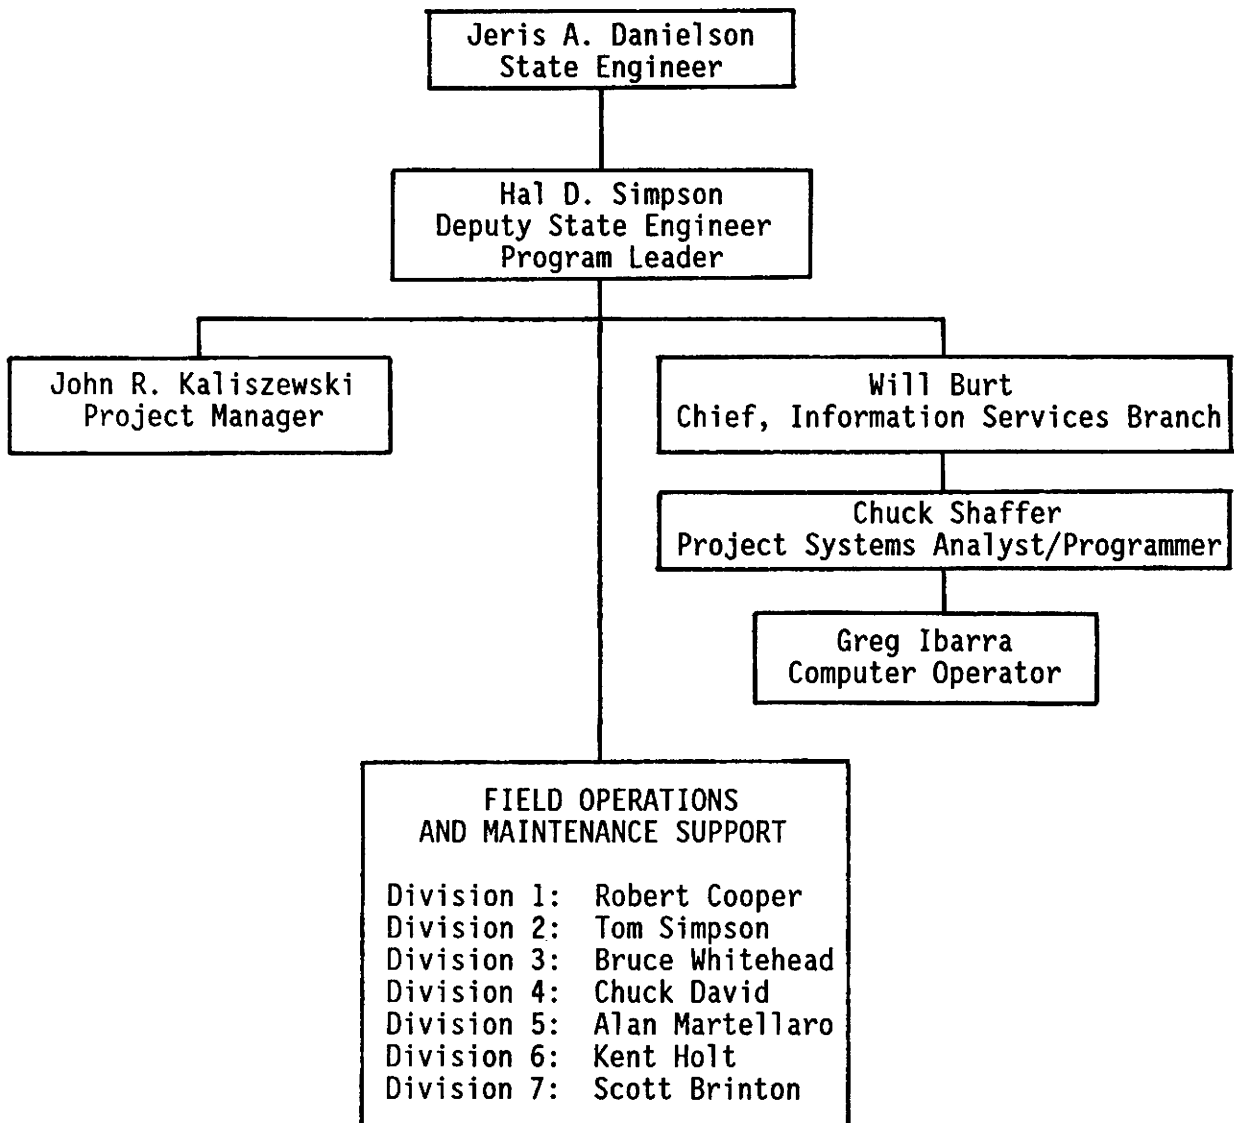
Jeris A. Danielson
State Engineer

Hal D. Simpson
Deputy State Engineer
Program Leader

John R. Kaliszewski
Project Manager

Will Burt
Chief, Information Services Branch

Chuck Shaffer
Project Systems Analyst/Programmer

Greg Ibarra
Computer Operator

FIELD OPERATIONS
AND MAINTENANCE SUPPORT

Division 1: Robert Cooper
Division 2: Tom Simpson
Division 3: Bruce Whitehead
Division 4: Chuck David
Division 5: Alan Martellaro
Division 6: Kent Holt
Division 7: Scott Brinton